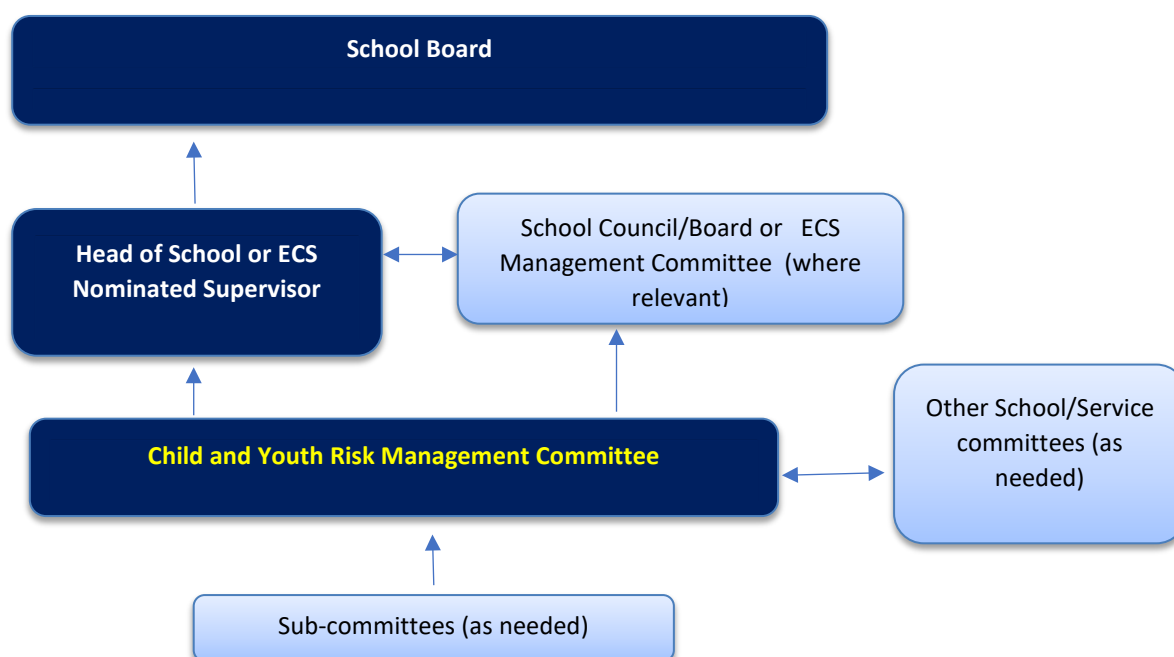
School Board

Head of School or ECS Nominated Supervisor

School Council/Board or ECS Management Committee (where relevant)

Child and Youth Risk Management Committee

Other School/Service committees (as needed)

Sub-committees (as needed)